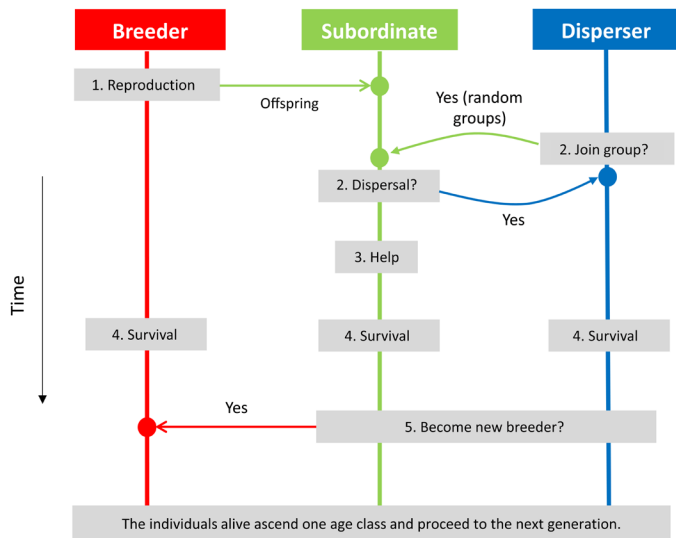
Breeder

Subordinate

Disperser

1. Reproduction

Offspring

Yes (random groups)

2. Join group?

2. Dispersal?

Yes

Time

3. Help

4. Survival

4. Survival

4. Survival

Yes

5. Become new breeder?

The individuals alive ascend one age class and proceed to the next generation.